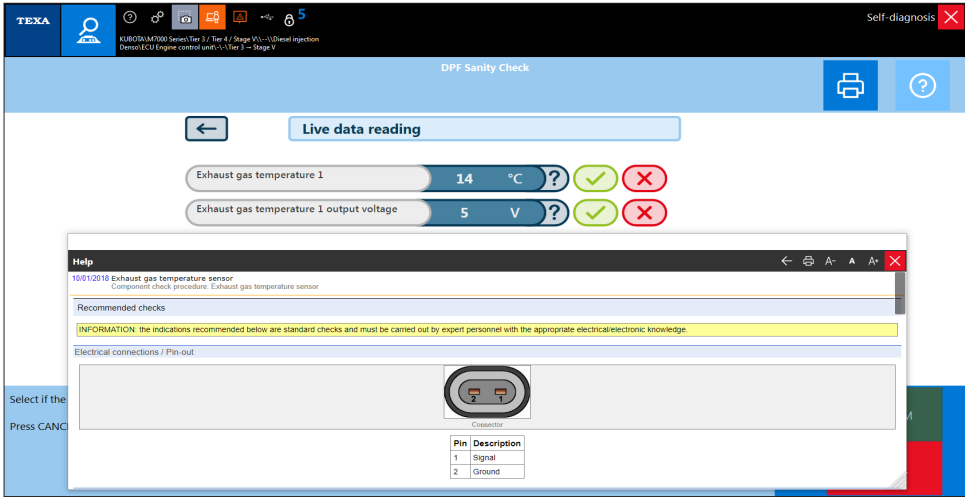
TEXA

5

KUBOTA\M7000 Series\Tier 3 / Tier 4 / Stage V\\--\\Diesel injection
Denso\ECU Engine control unit\-\-\Tier 3 → Stage V

Self-diagnosis

DPF Sanity Check

Live data reading

Exhaust gas temperature 1 | 14 | °C

Exhaust gas temperature 1 output voltage | 5 | V

Select if the

Press CANC

Help

A– A A+

10/01/2018 Exhaust gas temperature sensor
Component check procedure: Exhaust gas temperature sensor

Recommended checks

INFORMATION: the indications recommended below are standard checks and must be carried out by expert personnel with the appropriate electrical/electronic knowledge.

Electrical connections / Pin-out

2 1

Connector

| Pin | Description |
|---|---|
| 1 | Signal |
| 2 | Ground |